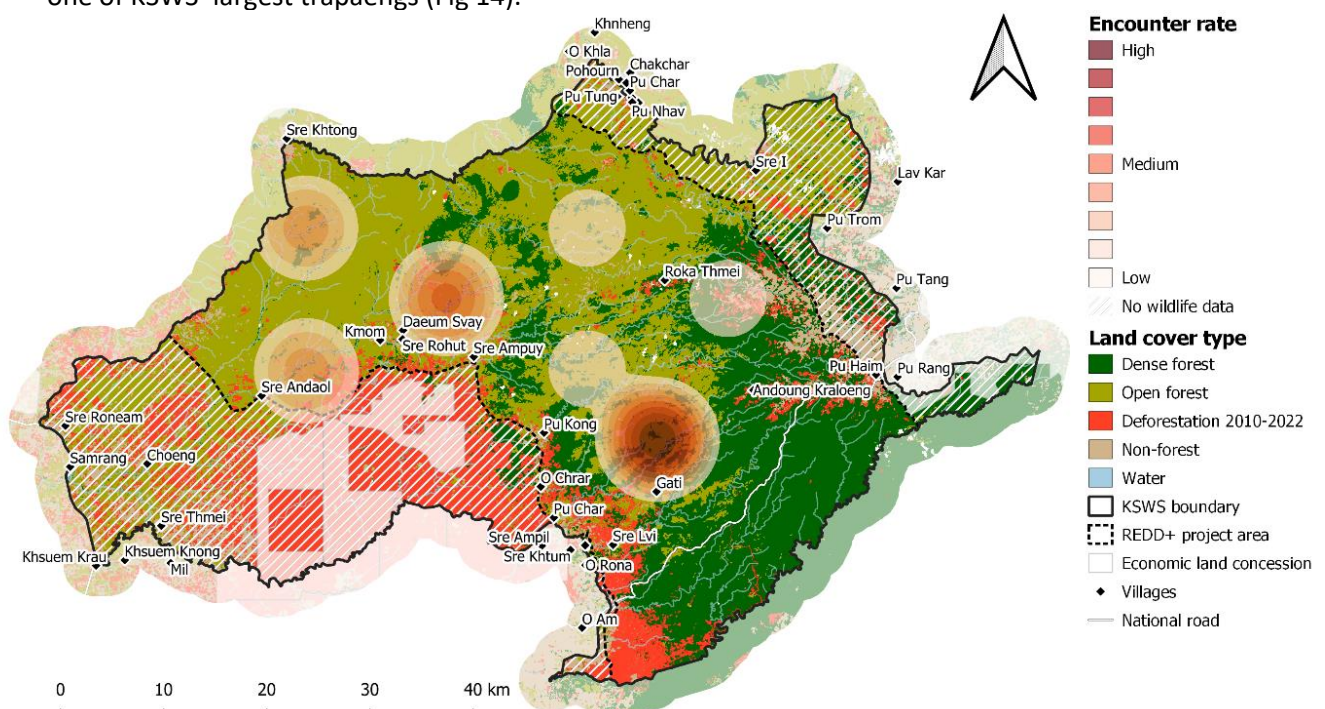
one of KSWS' largest trapaengs (Fig 14).

Khnheng
O Khla
Chakchar
Pohourn
Pu Char
Pu Tung
Pu Nhav
Sre Khtong
Sre I
Lav Kar
Pu Trom
Roka Thmei
Pu Tang
Daeum Svay
Kmom
Sre Rohut
Sre Ampuy
Pu Haim
Pu Rang
Sre Andaol
Andoung Kraloeng
Sre Roneam
Pu Kong
Samrang
Choeng
O Chrar
Gati
Sre Thmei
Pu Char
Sre Ampil
Sre Lvi
Sre Khtum
Khsuem Krau
Khsuem Knong
Mil
O Rona
O Am

0 10 20 30 40 km

Encounter rate
High
Medium
Low
No wildlife data
Land cover type
Dense forest
Open forest
Deforestation 2010-2022
Non-forest
Water
KSWS boundary
REDD+ project area
Economic land concession
Villages
National road